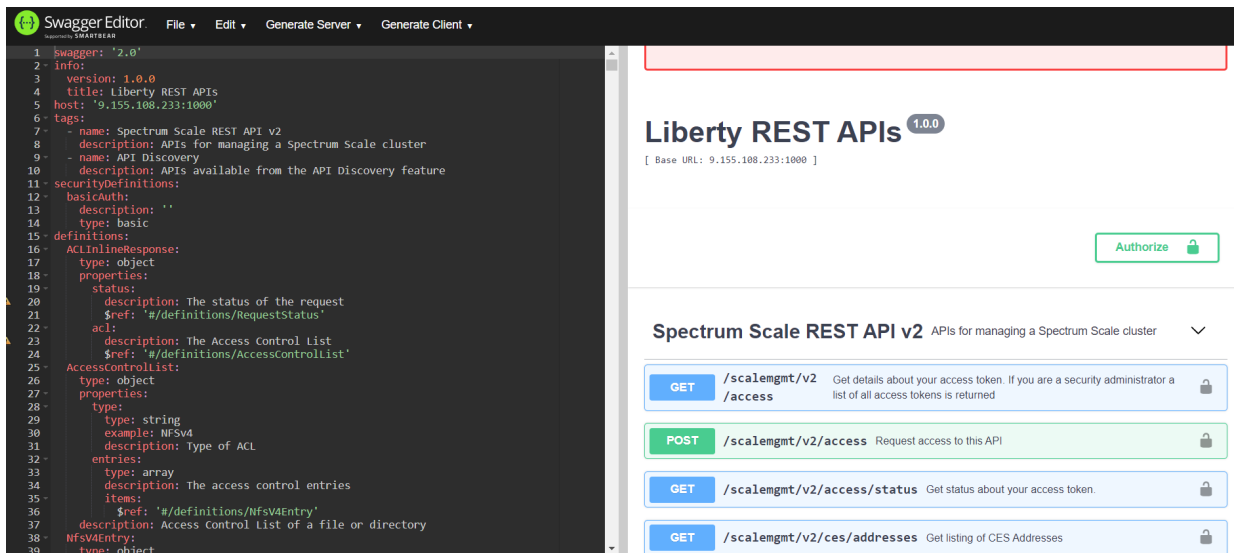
Swagger Editor. Supported by SMARTBEAR File ▾ Edit ▾ Generate Server ▾ Generate Client ▾

1 swagger: '2.0'
2 info:
3 version: 1.0.0
4 title: Liberty REST APIs
5 host: '9.155.108.233:1000'
6 tags:
7 - name: Spectrum Scale REST API v2
8 description: APIs for managing a Spectrum Scale cluster
9 - name: API Discovery
10 description: APIs available from the API Discovery feature
11 securityDefinitions:
12 basicAuth:
13 description: ''
14 type: basic
15 definitions:
16 ACLInlineResponse:
17 type: object
18 properties:
19 status:
20 description: The status of the request
21 $ref: '#/definitions/RequestStatus'
22 acl:
23 description: The Access Control List
24 $ref: '#/definitions/AccessControlList'
25 AccessControlList:
26 type: object
27 properties:
28 type:
29 type: string
30 example: NFSv4
31 description: Type of ACL
32 entries:
33 type: array
34 description: The access control entries
35 items:
36 $ref: '#/definitions/NfsV4Entry'
37 description: Access Control List of a file or directory
38 NfsV4Entry:
39 type: object

Liberty REST APIs 1.0.0
[ Base URL: 9.155.108.233:1000 ]

Authorize

Spectrum Scale REST API v2 APIs for managing a Spectrum Scale cluster

GET /scalemgmt/v2/access Get details about your access token. If you are a security administrator a list of all access tokens is returned

POST /scalemgmt/v2/access Request access to this API

GET /scalemgmt/v2/access/status Get status about your access token.

GET /scalemgmt/v2/ces/addresses Get listing of CES Addresses